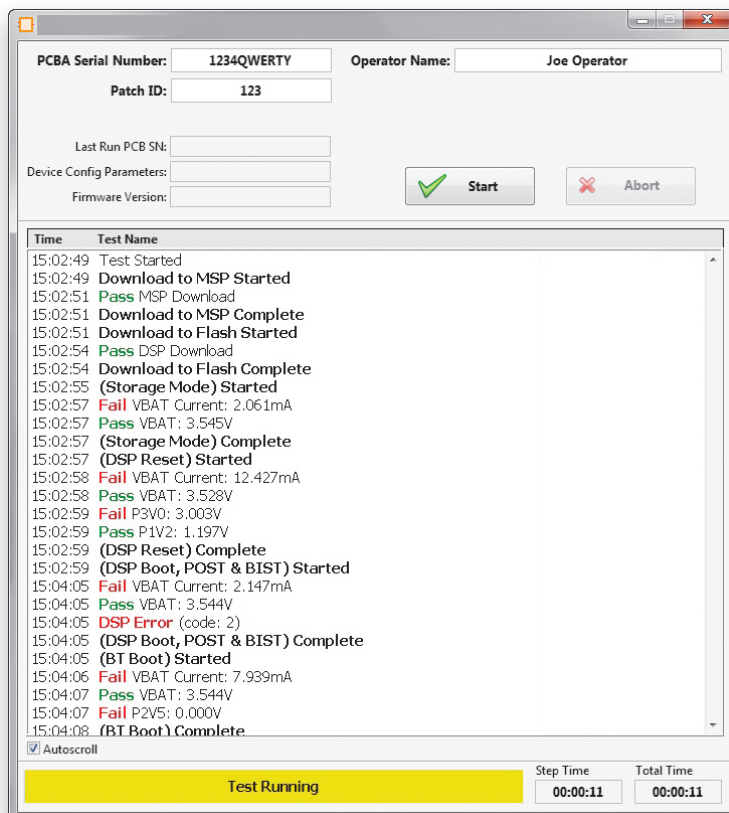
PCBA Serial Number: 1234QWERTY
Operator Name: Joe Operator
Patch ID: 123

Last Run PCB SN:
Device Config Parameters:
Firmware Version:

Start
Abort

| Time | Test Name |
|---|---|
| 15:02:49 | Test Started |
| 15:02:49 | Download to MSP Started |
| 15:02:51 | Pass MSP Download |
| 15:02:51 | Download to MSP Complete |
| 15:02:51 | Download to Flash Started |
| 15:02:54 | Pass DSP Download |
| 15:02:54 | Download to Flash Complete |
| 15:02:55 | (Storage Mode) Started |
| 15:02:57 | Fail VBAT Current: 2.061mA |
| 15:02:57 | Pass VBAT: 3.545V |
| 15:02:57 | (Storage Mode) Complete |
| 15:02:57 | (DSP Reset) Started |
| 15:02:58 | Fail VBAT Current: 12.427mA |
| 15:02:58 | Pass VBAT: 3.528V |
| 15:02:59 | Fail P3V0: 3.003V |
| 15:02:59 | Pass P1V2: 1.197V |
| 15:02:59 | (DSP Reset) Complete |
| 15:02:59 | (DSP Boot, POST & BIST) Started |
| 15:04:05 | Fail VBAT Current: 2.147mA |
| 15:04:05 | Pass VBAT: 3.544V |
| 15:04:05 | DSP Error (code: 2) |
| 15:04:05 | (DSP Boot, POST & BIST) Complete |
| 15:04:05 | (BT Boot) Started |
| 15:04:06 | Fail VBAT Current: 7.939mA |
| 15:04:07 | Pass VBAT: 3.544V |
| 15:04:07 | Fail P2V5: 0.000V |
| 15:04:08 | (BT Boot) Complete |

Autoscroll

Test Running

Step Time
00:00:11

Total Time
00:00:11